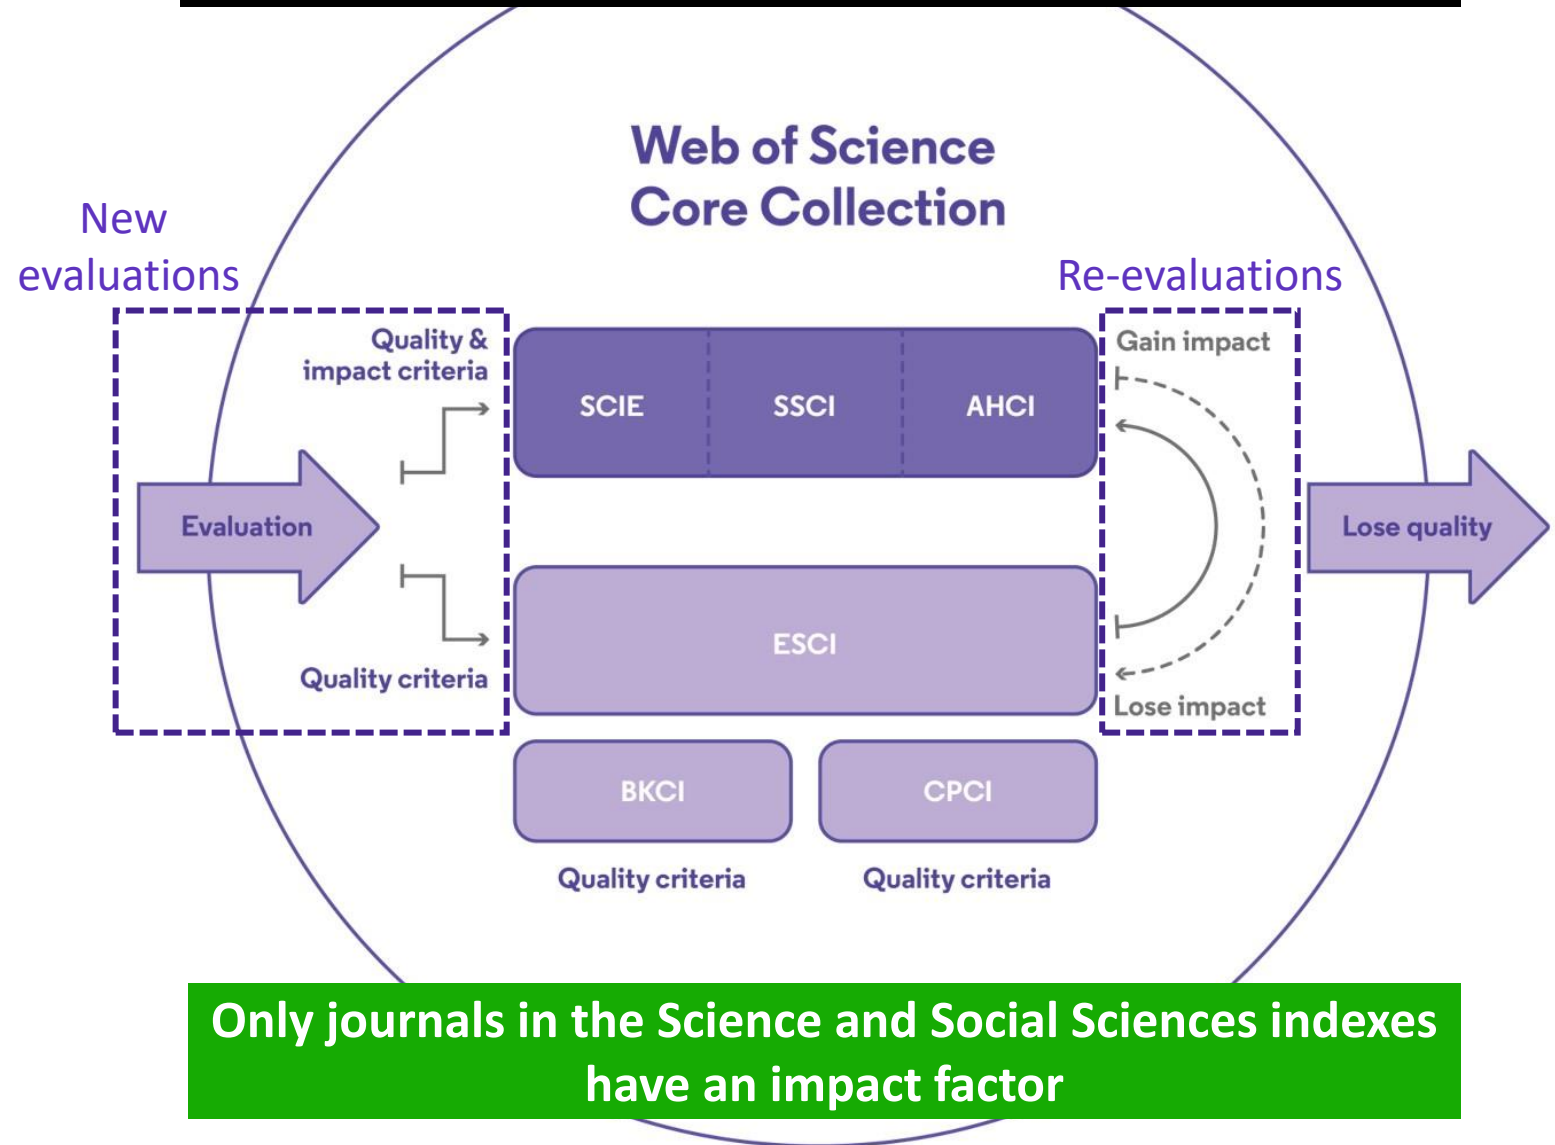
Web of Science
Core Collection

New evaluations

Re-evaluations

Quality & impact criteria

Evaluation

Quality criteria

SCIE

SSCI

AHCI

ESCI

Gain impact

Lose impact

Lose quality

BKCI

CPCI

Quality criteria

Quality criteria

Only journals in the Science and Social Sciences indexes have an impact factor